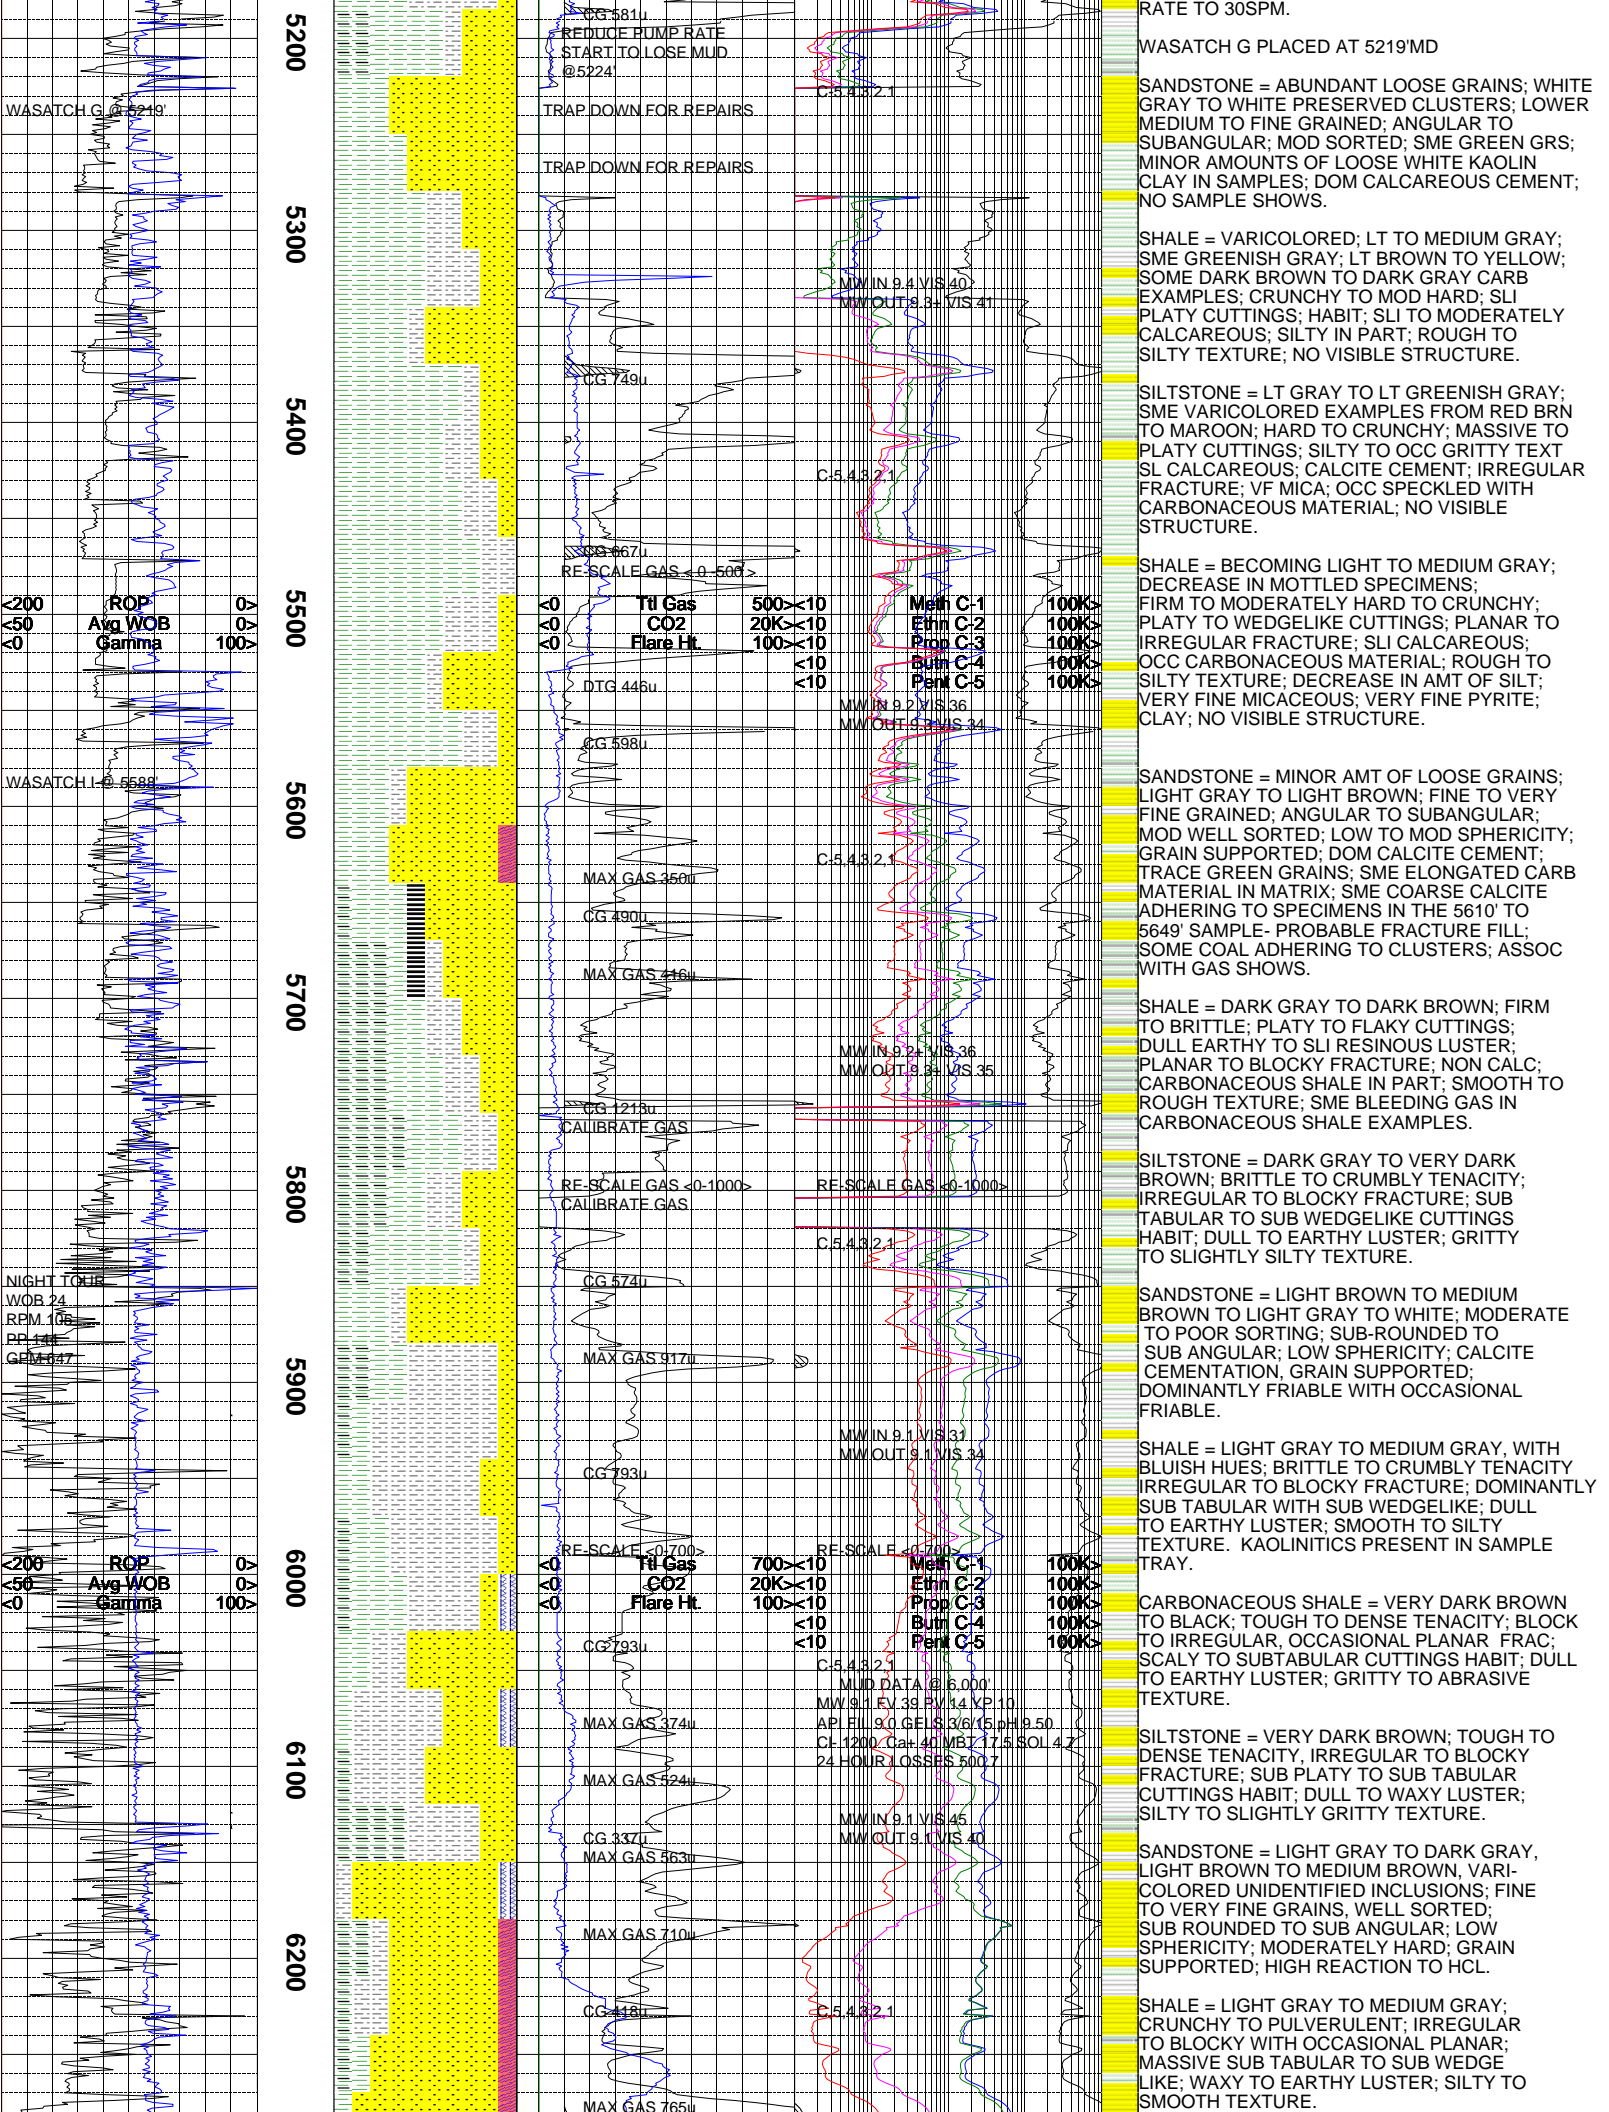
CG 581u
REDUCE PUMP RATE
START TO LOSE MUD
@5224'
C-5,4,3,2,1
WASATCH G @ 5219'
TRAP DOWN FOR REPAIRS
TRAP DOWN FOR REPAIRS
5200
5300
MW IN 9.4 VIS 40
MW OUT 9.3+ VIS 41
CG 749u
5400
C-5,4,3,2,1
CG 667u
RE-SCALE GAS <0-500>

| <200 | ROP | 0> | <0 | Ttl Gas | 500> | <10 | Meth C-1 | 100K> |
|---|---|---|---|---|---|---|---|---|
| <50 | Avg WOB | 0> | <0 | CO2 | 20K> | <10 | Ethn C-2 | 100K> |
| <0 | Gamma | 100> | <0 | Flare Ht. | 100> | <10 | Prop C-3 | 100K> |
| | | | | | | <10 | Butn C-4 | 100K> |
| | | | | | | <10 | Pent C-5 | 100K> |

5500
DTG 446u
MW IN 9.2 VIS 36
MW OUT 9.3 VIS 34
CG 598u
WASATCH I @ 5588'
5600
C-5,4,3,2,1
MAX GAS 350u
CG 490u
MAX GAS 416u
5700
MW IN 9.2+ VIS 36
MW OUT 9.3+ VIS 35
CG 1213u
CALIBRATE GAS
RE-SCALE GAS <0-1000>
RE-SCALE GAS <0-1000>
CALIBRATE GAS
5800
C-5,4,3,2,1
NIGHT TOUR
WOB 24
RPM 108
PP 144
GPM 647
CG 574u
MAX GAS 917u
5900
MW IN 9.1 VIS 31
MW OUT 9.1 VIS 34
CG 793u
RE-SCALE <0-700>
RE-SCALE <0-700>

| <200 | ROP | 0> | <0 | Ttl Gas | 700> | <10 | Meth C-1 | 100K> |
|---|---|---|---|---|---|---|---|---|
| <50 | Avg WOB | 0> | <0 | CO2 | 20K> | <10 | Ethn C-2 | 100K> |
| <0 | Gamma | 100> | <0 | Flare Ht. | 100> | <10 | Prop C-3 | 100K> |
| | | | | | | <10 | Butn C-4 | 100K> |
| | | | | | | <10 | Pent C-5 | 100K> |

6000
CG 793u
C-5,4,3,2,1
MUD DATA @ 6,000'
MW 9.1 FV 39 PV 14 YP 10
API FIL 9.0 GELS 3/6/15 pH 9.50
Cl- 1200 Ca+ 40 MBT 17.5 SOL 4.7
24 HOUR LOSSES 500.7
MAX GAS 374u
MAX GAS 524u
6100
MW IN 9.1 VIS 45
MW OUT 9.1 VIS 40
CG 337u
MAX GAS 563u
MAX GAS 710u
6200
CG 418u
C-5,4,3,2,1
MAX GAS 765u

RATE TO 30SPM.

WASATCH G PLACED AT 5219'MD

SANDSTONE = ABUNDANT LOOSE GRAINS; WHITE GRAY TO WHITE PRESERVED CLUSTERS; LOWER MEDIUM TO FINE GRAINED; ANGULAR TO SUBANGULAR; MOD SORTED; SME GREEN GRS; MINOR AMOUNTS OF LOOSE WHITE KAOLIN CLAY IN SAMPLES; DOM CALCAREOUS CEMENT; NO SAMPLE SHOWS.

SHALE = VARICOLORED; LT TO MEDIUM GRAY; SME GREENISH GRAY; LT BROWN TO YELLOW; SOME DARK BROWN TO DARK GRAY CARB EXAMPLES; CRUNCHY TO MOD HARD; SLI PLATY CUTTINGS; HABIT; SLI TO MODERATELY CALCAREOUS; SILTY IN PART; ROUGH TO SILTY TEXTURE; NO VISIBLE STRUCTURE.

SILTSTONE = LT GRAY TO LT GREENISH GRAY; SME VARICOLORED EXAMPLES FROM RED BRN TO MAROON; HARD TO CRUNCHY; MASSIVE TO PLATY CUTTINGS; SILTY TO OCC GRITTY TEXT SL CALCAREOUS; CALCITE CEMENT; IRREGULAR FRACTURE; VF MICA; OCC SPECKLED WITH CARBONACEOUS MATERIAL; NO VISIBLE STRUCTURE.

SHALE = BECOMING LIGHT TO MEDIUM GRAY; DECREASE IN MOTTLED SPECIMENS; FIRM TO MODERATELY HARD TO CRUNCHY; PLATY TO WEDGELIKE CUTTINGS; PLANAR TO IRREGULAR FRACTURE; SLI CALCAREOUS; OCC CARBONACEOUS MATERIAL; ROUGH TO SILTY TEXTURE; DECREASE IN AMT OF SILT; VERY FINE MICACEOUS; VERY FINE PYRITE; CLAY; NO VISIBLE STRUCTURE.

SANDSTONE = MINOR AMT OF LOOSE GRAINS; LIGHT GRAY TO LIGHT BROWN; FINE TO VERY FINE GRAINED; ANGULAR TO SUBANGULAR; MOD WELL SORTED; LOW TO MOD SPHERICITY; GRAIN SUPPORTED; DOM CALCITE CEMENT; TRACE GREEN GRAINS; SME ELONGATED CARB MATERIAL IN MATRIX; SME COARSE CALCITE ADHERING TO SPECIMENS IN THE 5610' TO 5649' SAMPLE- PROBABLE FRACTURE FILL; SOME COAL ADHERING TO CLUSTERS; ASSOC WITH GAS SHOWS.

SHALE = DARK GRAY TO DARK BROWN; FIRM TO BRITTLE; PLATY TO FLAKY CUTTINGS; DULL EARTHY TO SLI RESINOUS LUSTER; PLANAR TO BLOCKY FRACTURE; NON CALC; CARBONACEOUS SHALE IN PART; SMOOTH TO ROUGH TEXTURE; SME BLEEDING GAS IN CARBONACEOUS SHALE EXAMPLES.

SILTSTONE = DARK GRAY TO VERY DARK BROWN; BRITTLE TO CRUMBLY TENACITY; IRREGULAR TO BLOCKY FRACTURE; SUB TABULAR TO SUB WEDGELIKE CUTTINGS HABIT; DULL TO EARTHY LUSTER; GRITTY TO SLIGHTLY SILTY TEXTURE.

SANDSTONE = LIGHT BROWN TO MEDIUM BROWN TO LIGHT GRAY TO WHITE; MODERATE TO POOR SORTING; SUB-ROUNDED TO SUB ANGULAR; LOW SPHERICITY; CALCITE CEMENTATION, GRAIN SUPPORTED; DOMINANTLY FRIABLE WITH OCCASIONAL FRIABLE.

SHALE = LIGHT GRAY TO MEDIUM GRAY, WITH BLUISH HUES; BRITTLE TO CRUMBLY TENACITY IRREGULAR TO BLOCKY FRACTURE; DOMINANTLY SUB TABULAR WITH SUB WEDGELIKE; DULL TO EARTHY LUSTER; SMOOTH TO SILTY TEXTURE. KAOLINITICS PRESENT IN SAMPLE TRAY.

CARBONACEOUS SHALE = VERY DARK BROWN TO BLACK; TOUGH TO DENSE TENACITY; BLOCK TO IRREGULAR, OCCASIONAL PLANAR FRAC; SCALY TO SUBTABULAR CUTTINGS HABIT; DULL TO EARTHY LUSTER; GRITTY TO ABRASIVE TEXTURE.

SILTSTONE = VERY DARK BROWN; TOUGH TO DENSE TENACITY, IRREGULAR TO BLOCKY FRACTURE; SUB PLATY TO SUB TABULAR CUTTINGS HABIT; DULL TO WAXY LUSTER; SILTY TO SLIGHTLY GRITTY TEXTURE.

SANDSTONE = LIGHT GRAY TO DARK GRAY, LIGHT BROWN TO MEDIUM BROWN, VARICOLORED UNIDENTIFIED INCLUSIONS; FINE TO VERY FINE GRAINS, WELL SORTED; SUB ROUNDED TO SUB ANGULAR; LOW SPHERICITY; MODERATELY HARD; GRAIN SUPPORTED; HIGH REACTION TO HCL.

SHALE = LIGHT GRAY TO MEDIUM GRAY; CRUNCHY TO PULVERULENT; IRREGULAR TO BLOCKY WITH OCCASIONAL PLANAR; MASSIVE SUB TABULAR TO SUB WEDGE LIKE; WAXY TO EARTHY LUSTER; SILTY TO SMOOTH TEXTURE.